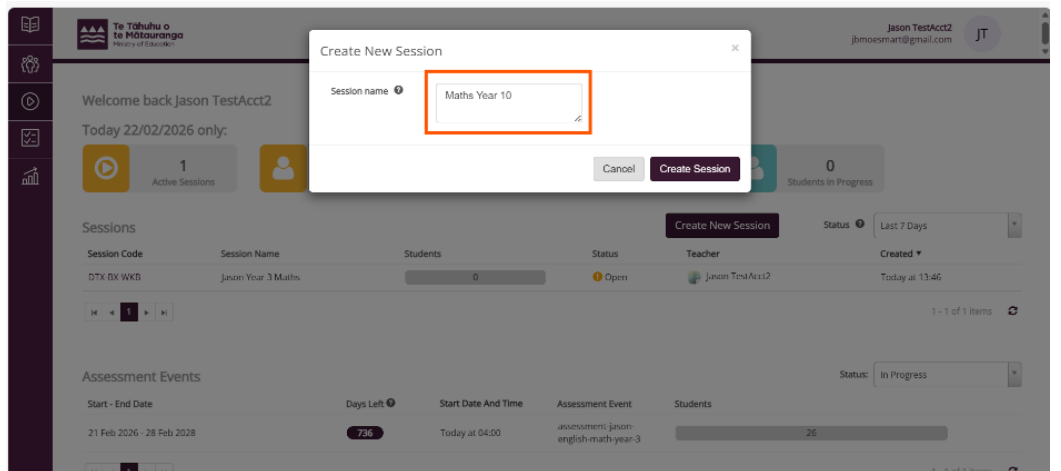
Te Tāhuhu o te Mātauranga
Ministry of Education

Jason TestAcct2
jbmoesmart@gmail.com
JT

Welcome back Jason TestAcct2
Today 22/02/2026 only:

1
Active Sessions

0
Students in Progress

Create New Session
×
Session name
Maths Year 10
Cancel
Create Session

Sessions
Create New Session
Status
Last 7 Days

| Session Code | Session Name | Students | Status | Teacher | Created ▾ |
|---|---|---|---|---|---|
| DTX-BX-WKB | Jason Year 3 Maths | 0 | Open | Jason TestAcct2 | Today at 13:46 |

1
1 - 1 of 1 items

Assessment Events
Status: In Progress

| Start - End Date | Days Left | Start Date And Time | Assessment Event | Students |
|---|---|---|---|---|
| 21 Feb 2026 - 28 Feb 2028 | 736 | Today at 04:00 | assessment-jason-english-math-year-3 | 26 |